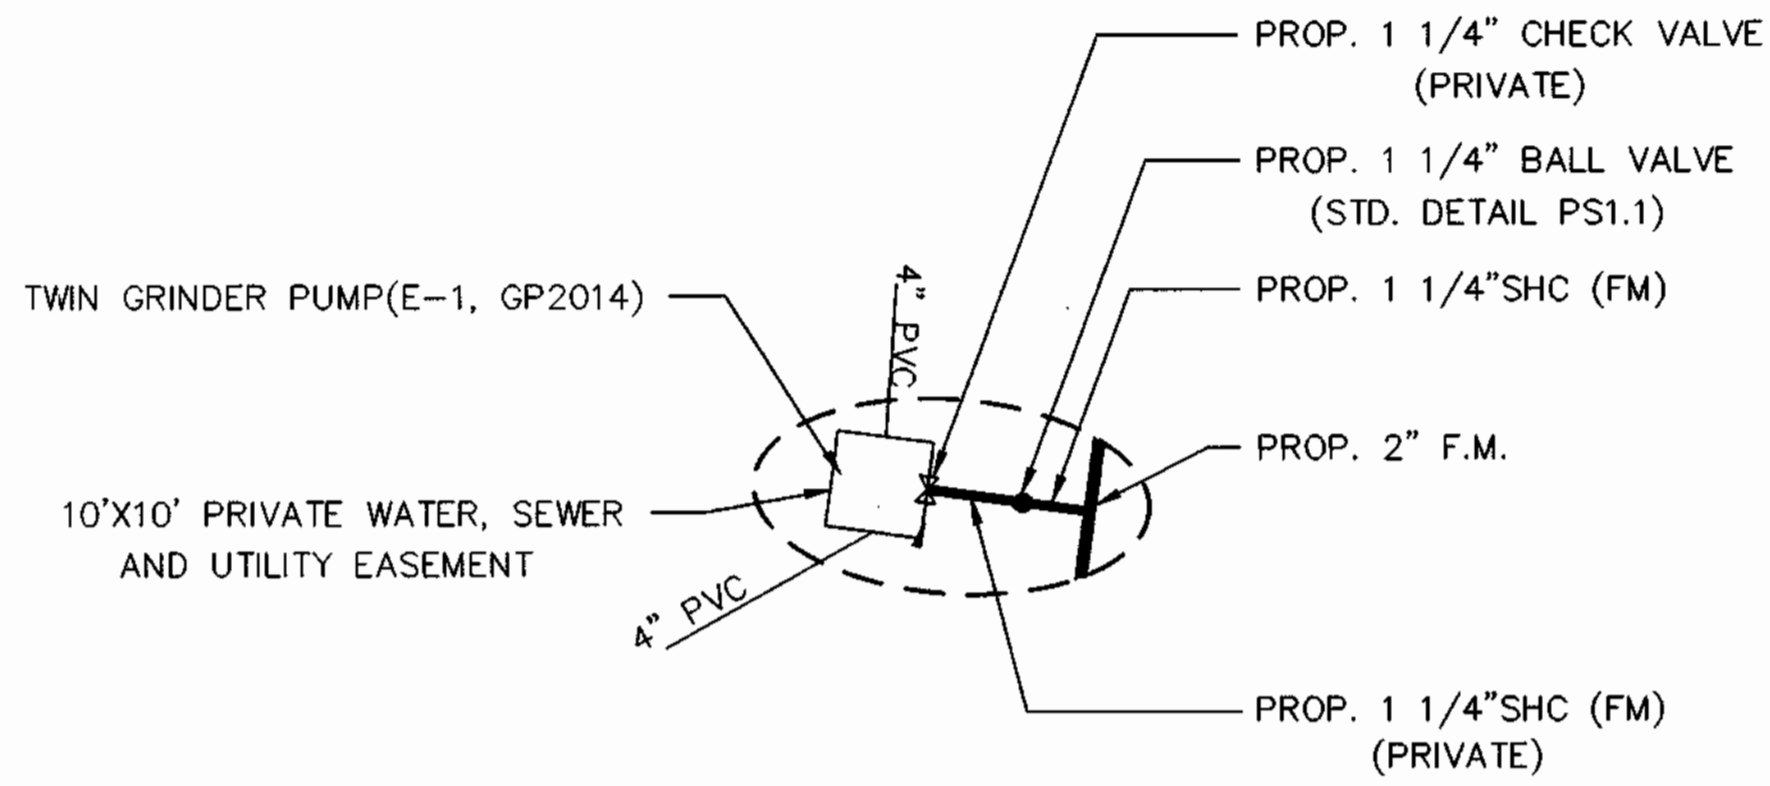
PROP. 1 1/4" CHECK VALVE (PRIVATE)

PROP. 1 1/4" BALL VALVE (STD. DETAIL PS1.1)

TWIN GRINDER PUMP(E-1, GP2014)

4" PVC

PROP. 1 1/4"SHC (FM)

PROP. 2" F.M.

10'X10' PRIVATE WATER, SEWER AND UTILITY EASEMENT

4" PVC

PROP. 1 1/4"SHC (FM) (PRIVATE)